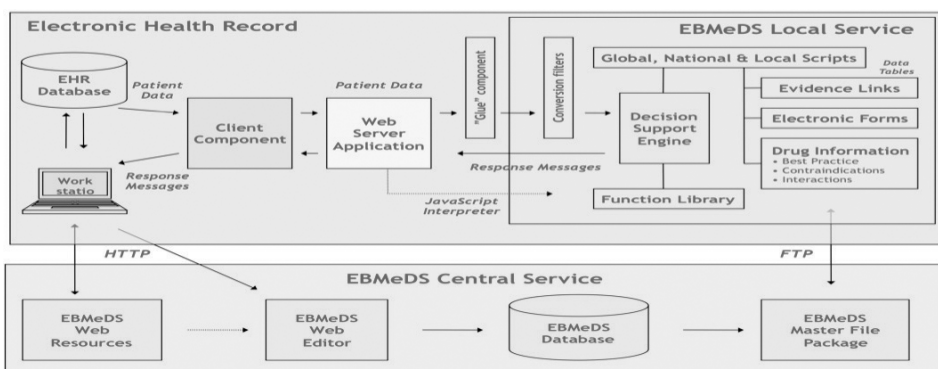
Electronic Health Record

EBMeDS Local Service

EHR Database

Patient Data

Patient Data

"Glue" component

Conversion filters

Global, National & Local Scripts

Data Tables

Evidence Links

Client Component

Web Server Application

Decision Support Engine

Electronic Forms

Drug Information
• Best Practice
• Contraindications
• Interactions

Work statio

Response Messages

Response Messages

JavaScript Interpreter

Function Library

HTTP

FTP

EBMeDS Central Service

EBMeDS Web Resources

EBMeDS Web Editor

EBMeDS Database

EBMeDS Master File Package